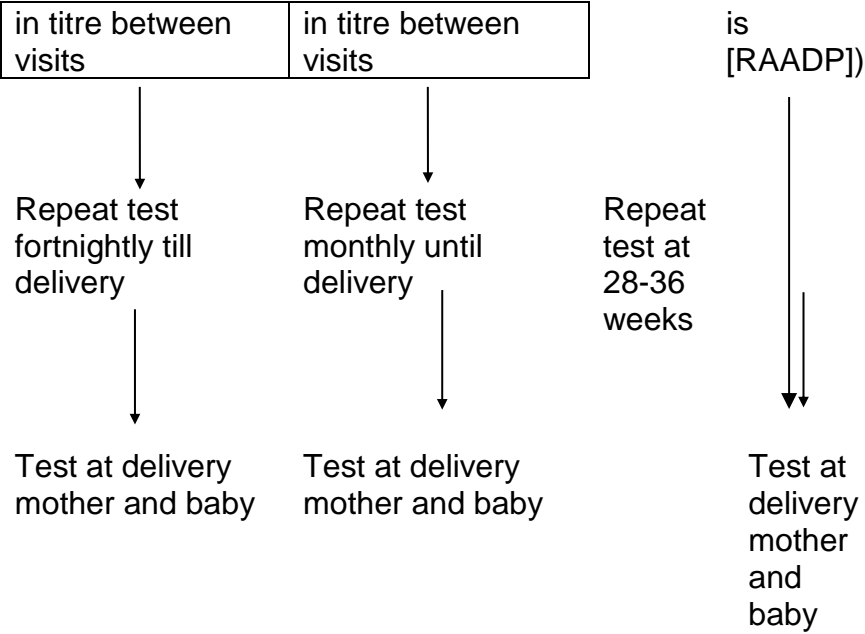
in titre between visits

in titre between visits

is [RAADP])

Repeat test fortnightly till delivery

Repeat test monthly until delivery

Repeat test at 28-36 weeks

Test at delivery mother and baby

Test at delivery mother and baby

Test at delivery mother and baby